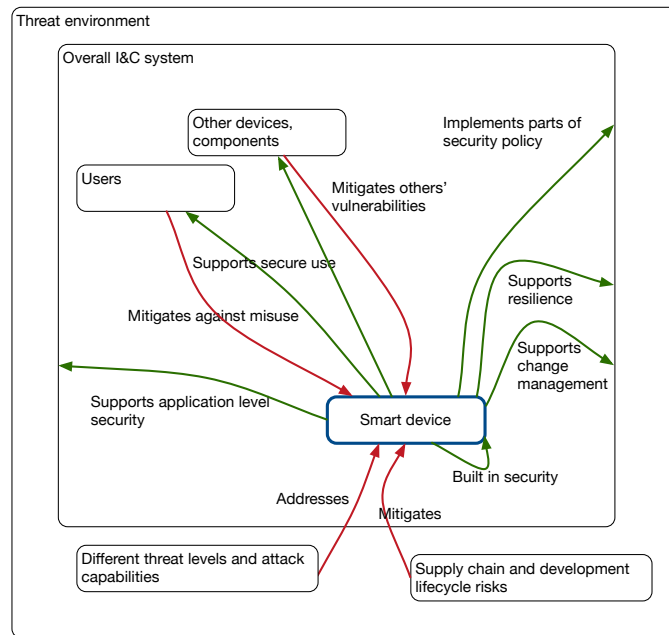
Threat environment

Overall I&C system

Other devices, components

Users

Mitigates others' vulnerabilities

Implements parts of security policy

Supports secure use

Supports resilience

Mitigates against misuse

Supports change management

Supports application level security

Smart device

Built in security

Addresses

Mitigates

Different threat levels and attack capabilities

Supply chain and development lifecycle risks